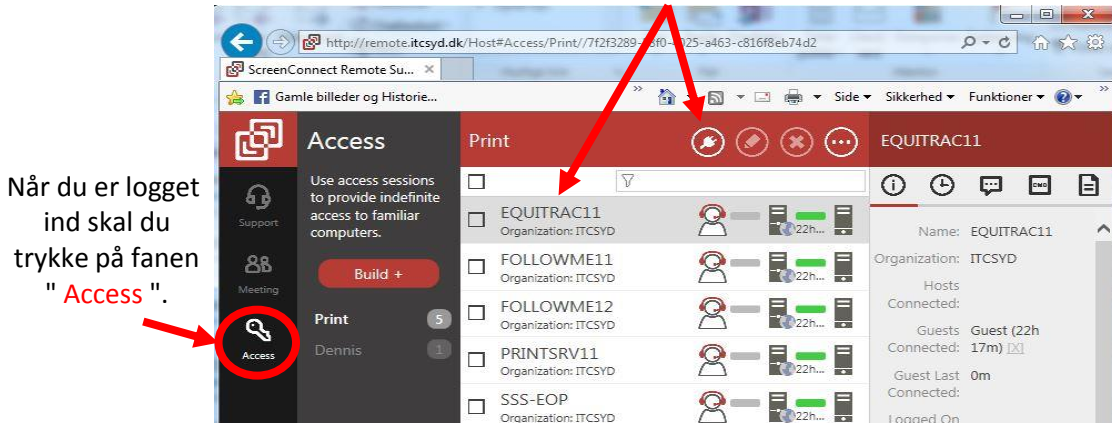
http://remote.itcsyd.dk/Host#Access/Print//7f2f3289-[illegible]3f0-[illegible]125-a463-c816f8eb74d2

ScreenConnect Remote Su... ×

Gamle billeder og Historie...

Side ▾ Sikkerhed ▾ Funktioner ▾

Når du er logget ind skal du trykke på fanen " Access ".

Support

Meeting

Access

Access

Use access sessions to provide indefinite access to familiar computers.

Build +

Print 5

Dennis 1

Print

EQUITRAC11
Organization: ITCSYD
22h...

FOLLOWME11
Organization: ITCSYD
22h...

FOLLOWME12
Organization: ITCSYD
22h...

PRINTSRV11
Organization: ITCSYD
22h...

SSS-EOP
Organization: ITCSYD
22h...

EQUITRAC11

Name: EQUITRAC11

Organization: ITCSYD

Hosts Connected:

Guests Connected: Guest (22h 17m) [X]

Guest Last Connected: 0m

Logged On